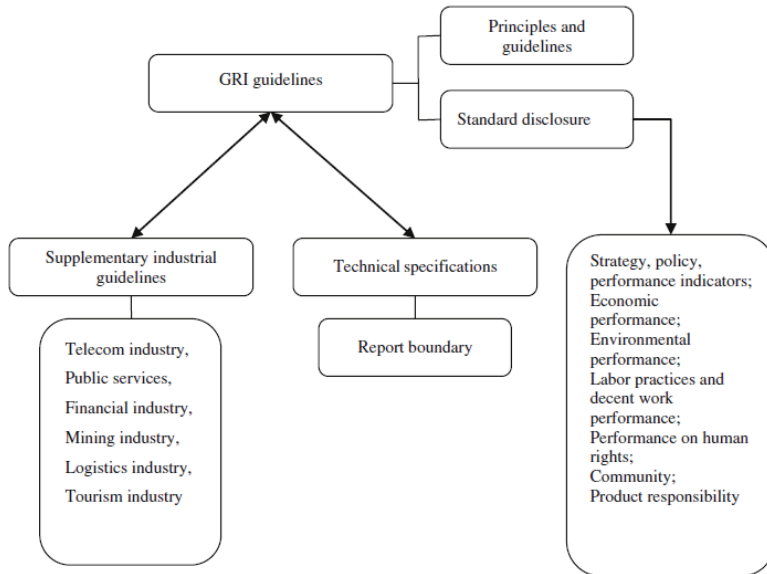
GRI guidelines

Principles and guidelines

Standard disclosure

Supplementary industrial guidelines

Technical specifications

Telecom industry,
Public services,
Financial industry,
Mining industry,
Logistics industry,
Tourism industry

Report boundary

Strategy, policy, performance indicators;
Economic performance;
Environmental performance;
Labor practices and decent work performance;
Performance on human rights;
Community;
Product responsibility